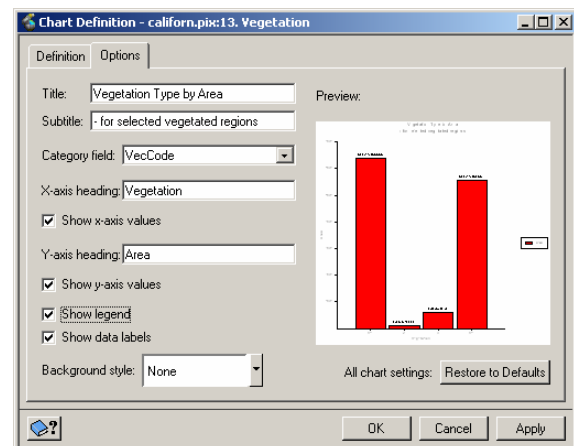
Chart Definition - californ.pix:13. Vegetation

Definition | Options

Title: Vegetation Type by Area

Subtitle: - for selected vegetated regions

Category field: VecCode

X-axis heading: Vegetation

Show x-axis values

Y-axis heading: Area

Show y-axis values

Show legend

Show data labels

Background style: None

Preview:

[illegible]

All chart settings: Restore to Defaults

?

OK Cancel Apply